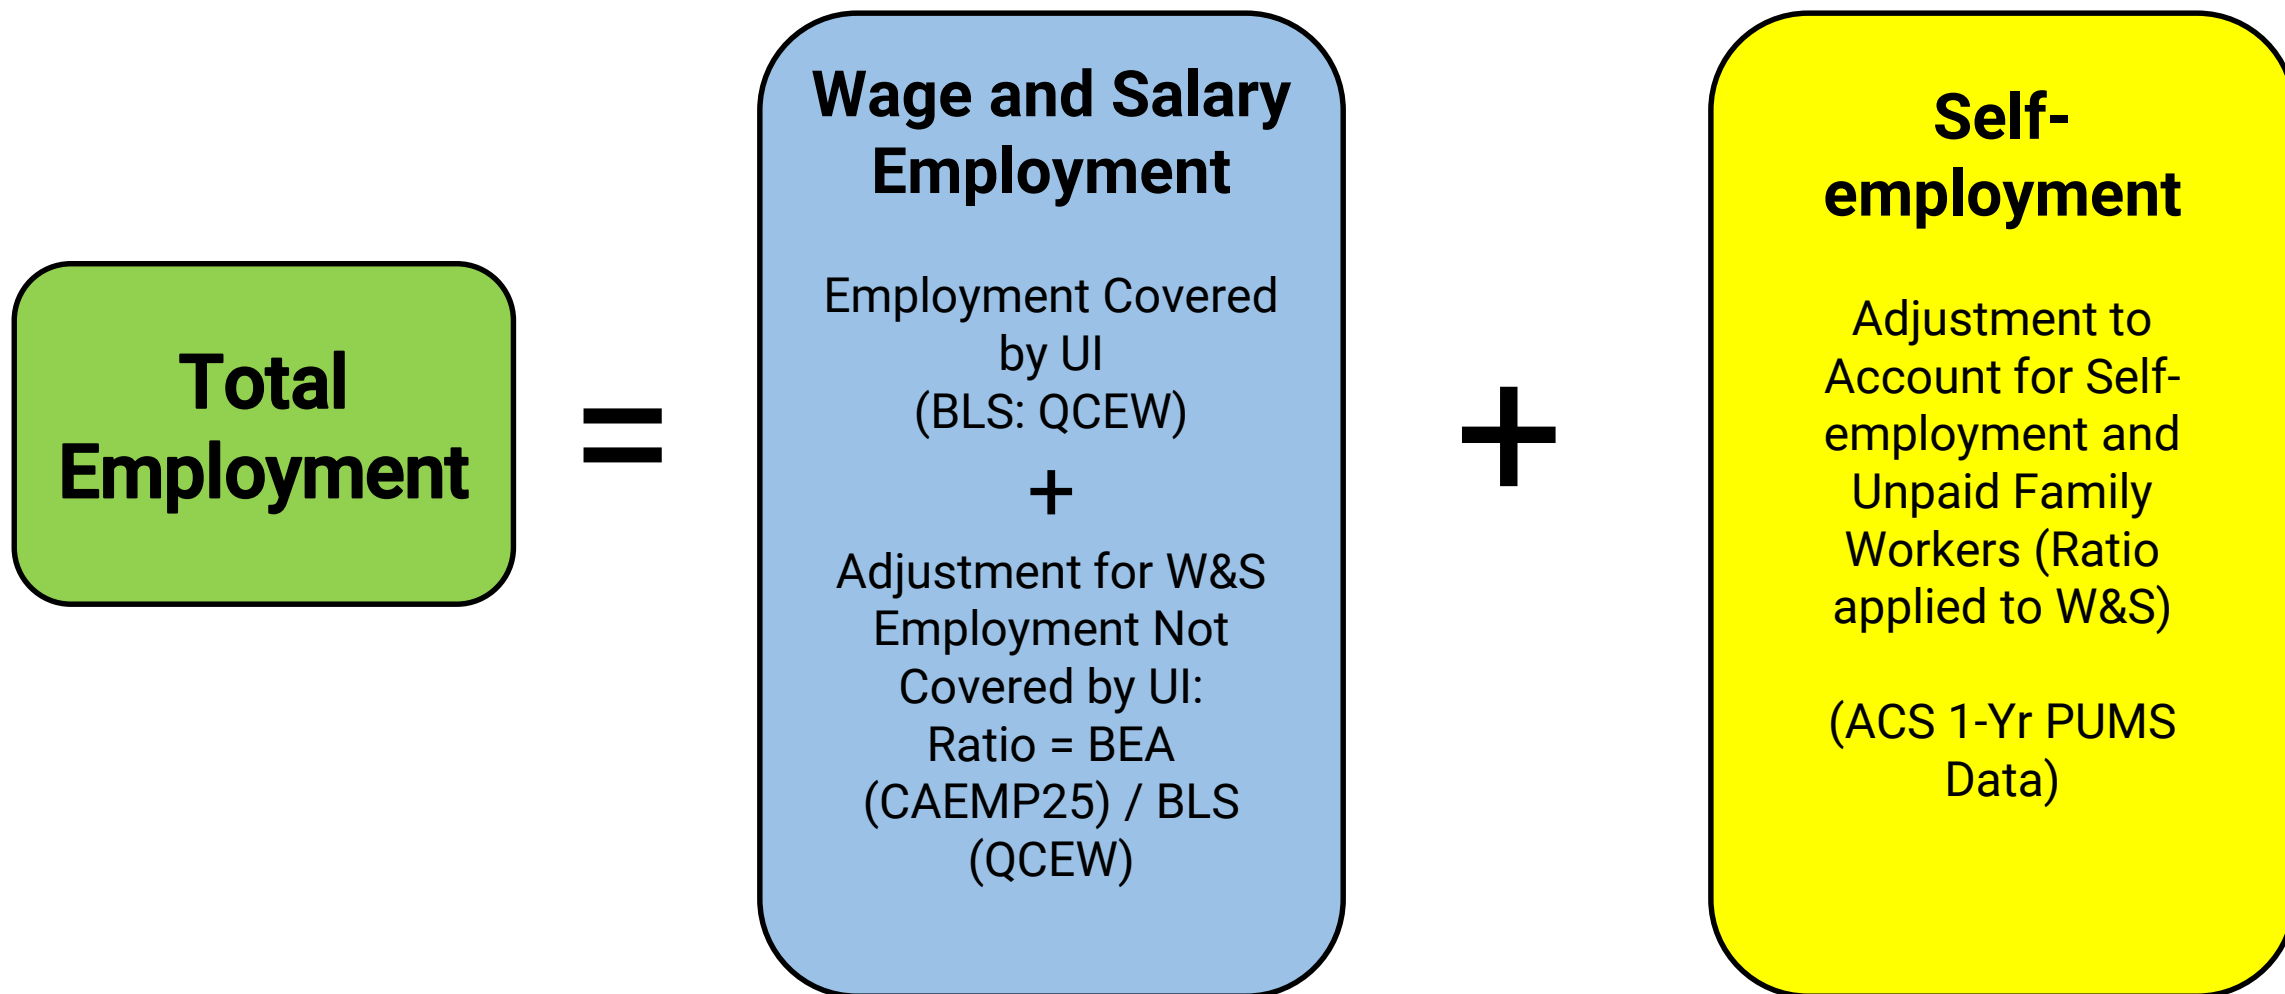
Total Employment

=

Wage and Salary Employment

Employment Covered by UI (BLS: QCEW)

+

Adjustment for W&S Employment Not Covered by UI: Ratio = BEA (CAEMP25) / BLS (QCEW)

+

Self-employment

Adjustment to Account for Self-employment and Unpaid Family Workers (Ratio applied to W&S)

(ACS 1-Yr PUMS Data)